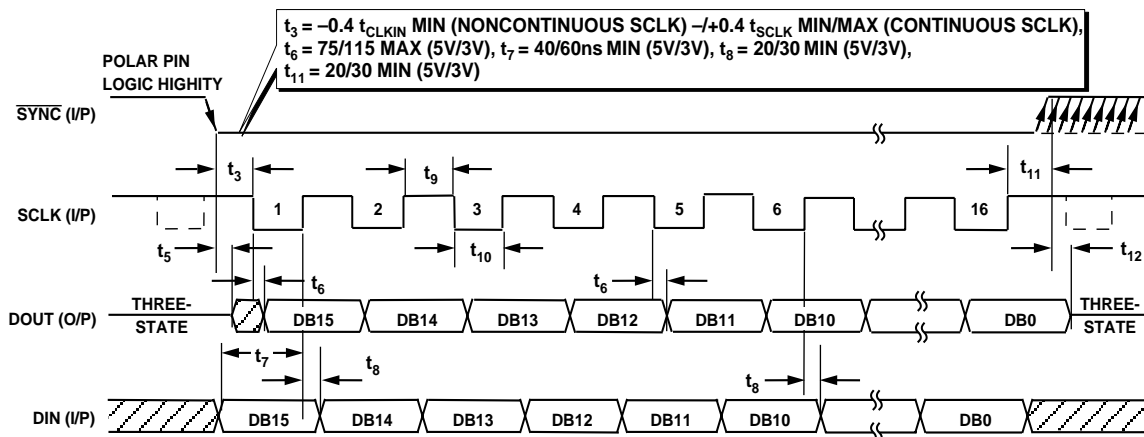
$t_3$ = –0.4 $t_{CLKIN}$ MIN (NONCONTINUOUS SCLK) –/+0.4 $t_{SCLK}$ MIN/MAX (CONTINUOUS SCLK), $t_6$ = 75/115 MAX (5V/3V), $t_7$ = 40/60ns MIN (5V/3V), $t_8$ = 20/30 MIN (5V/3V), $t_{11}$ = 20/30 MIN (5V/3V)

POLAR PIN LOGIC HIGHITY

$\overline{SYNC}$ (I/P)

$t_3$

$t_9$

$t_{11}$

SCLK (I/P)

1 2 3 4 5 6 16

$t_5$

$t_{10}$

$t_{12}$

$t_6$

$t_6$

DOUT (O/P)

THREE-STATE

DB15 DB14 DB13 DB12 DB11 DB10 DB0

THREE-STATE

$t_7$

$t_8$

$t_8$

DIN (I/P)

DB15 DB14 DB13 DB12 DB11 DB10 DB0